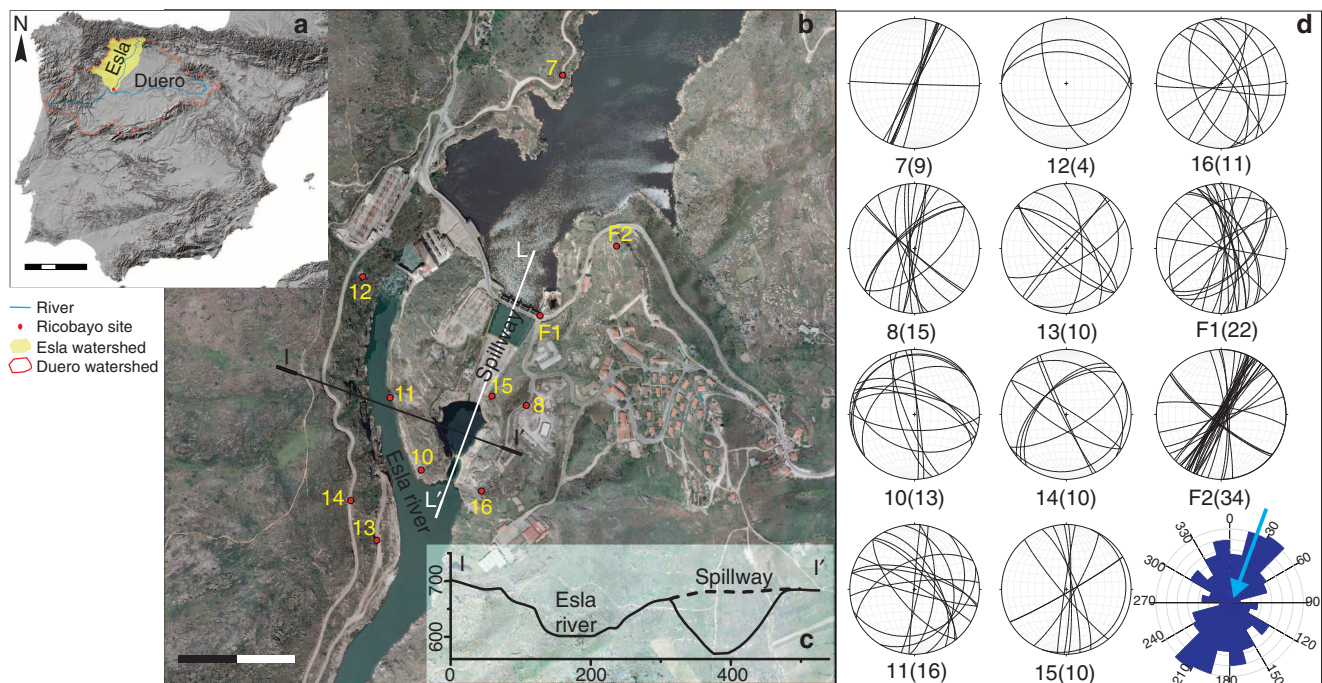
N
a
Esla
Duero

River
Ricobayo site
Esla watershed
Duero watershed

b
7
F2
L
12
F1
Spillway
I
11
15
8
I'
10
Esla river
14
L'
16
13

c
I
I'
Spillway
700
Esla river
600
0
200
400

d
7(9)
12(4)
16(11)
8(15)
13(10)
F1(22)
10(13)
14(10)
F2(34)
11(16)
15(10)
0
30
330
60
300
270
90
120
240
210
150
180